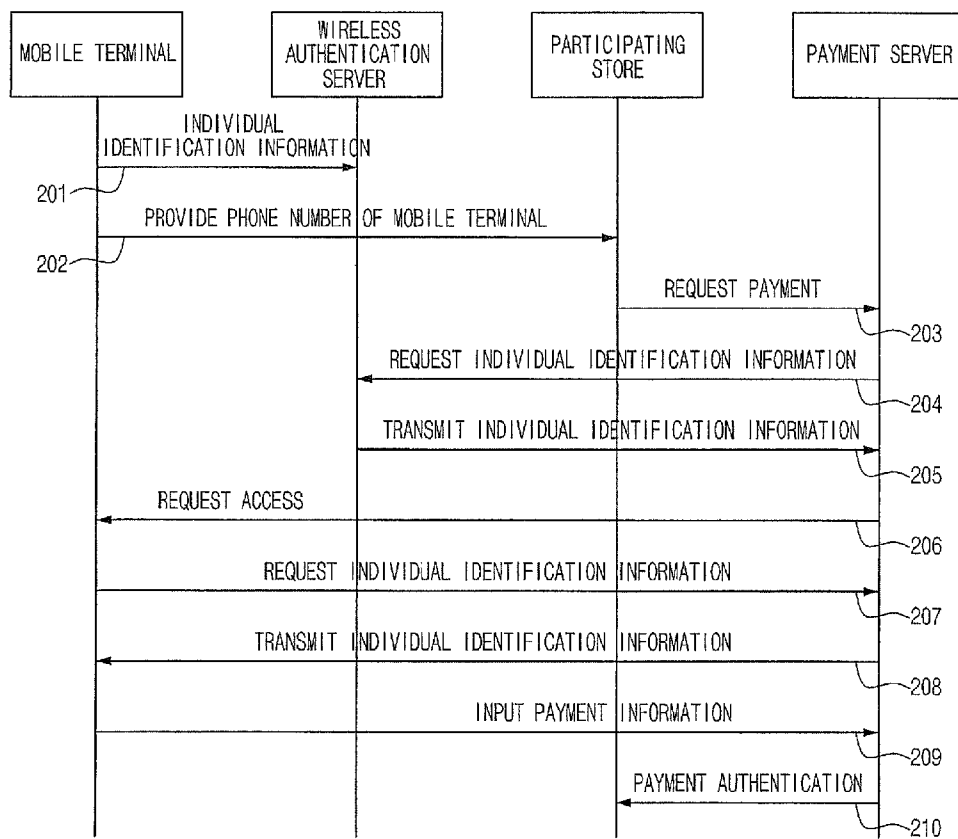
MOBILE TERMINAL

WIRELESS AUTHENTICATION SERVER

PARTICIPATING STORE

PAYMENT SERVER

INDIVIDUAL IDENTIFICATION INFORMATION

201

PROVIDE PHONE NUMBER OF MOBILE TERMINAL

202

REQUEST PAYMENT

203

REQUEST INDIVIDUAL IDENTIFICATION INFORMATION

204

TRANSMIT INDIVIDUAL IDENTIFICATION INFORMATION

205

REQUEST ACCESS

206

REQUEST INDIVIDUAL IDENTIFICATION INFORMATION

207

TRANSMIT INDIVIDUAL IDENTIFICATION INFORMATION

208

INPUT PAYMENT INFORMATION

209

PAYMENT AUTHENTICATION

210